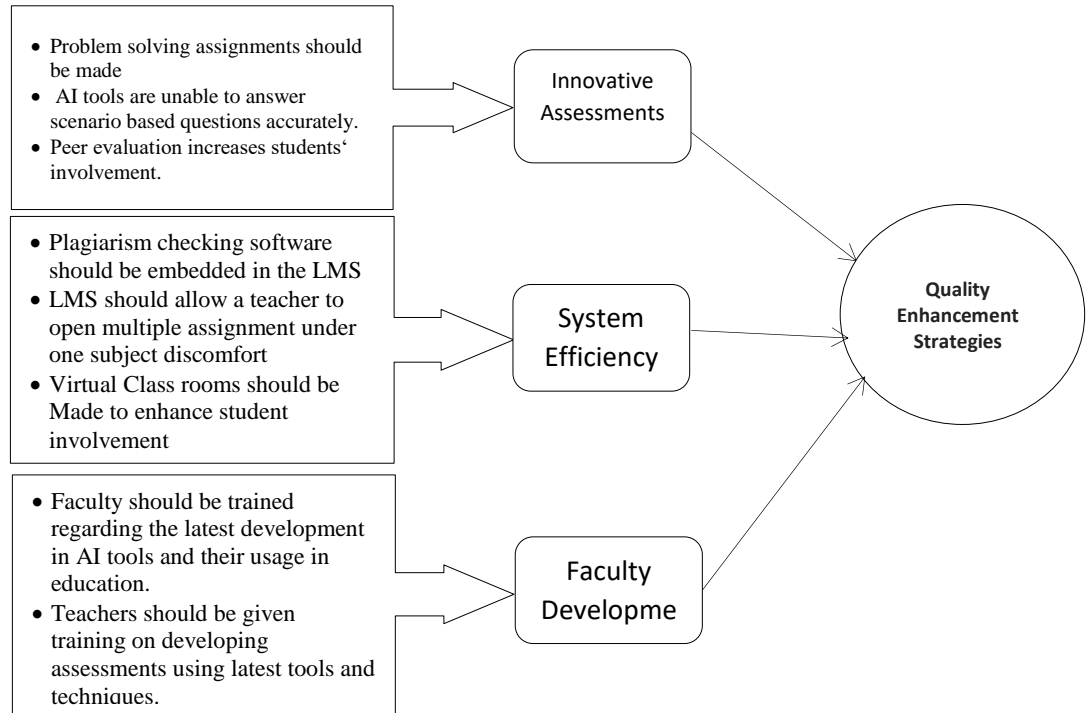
- Problem solving assignments should be made
- AI tools are unable to answer scenario based questions accurately.
- Peer evaluation increases students' involvement.

Innovative Assessments

- Plagiarism checking software should be embedded in the LMS
- LMS should allow a teacher to open multiple assignment under one subject discomfort
- Virtual Class rooms should be Made to enhance student involvement

System Efficiency

- Faculty should be trained regarding the latest development in AI tools and their usage in education.
- Teachers should be given training on developing assessments using latest tools and techniques.

Faculty Developme

Quality Enhancement Strategies